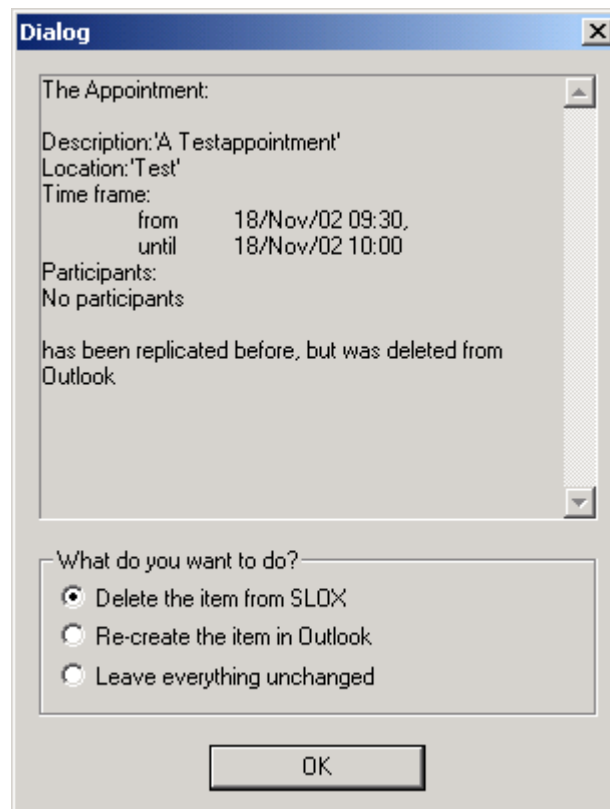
Dialog

The Appointment:

Description:'A Testappointment'
Location:'Test'
Time frame:
from 18/Nov/02 09:30,
until 18/Nov/02 10:00
Participants:
No participants

has been replicated before, but was deleted from Outlook

What do you want to do?
Delete the item from SLOX
Re-create the item in Outlook
Leave everything unchanged

OK